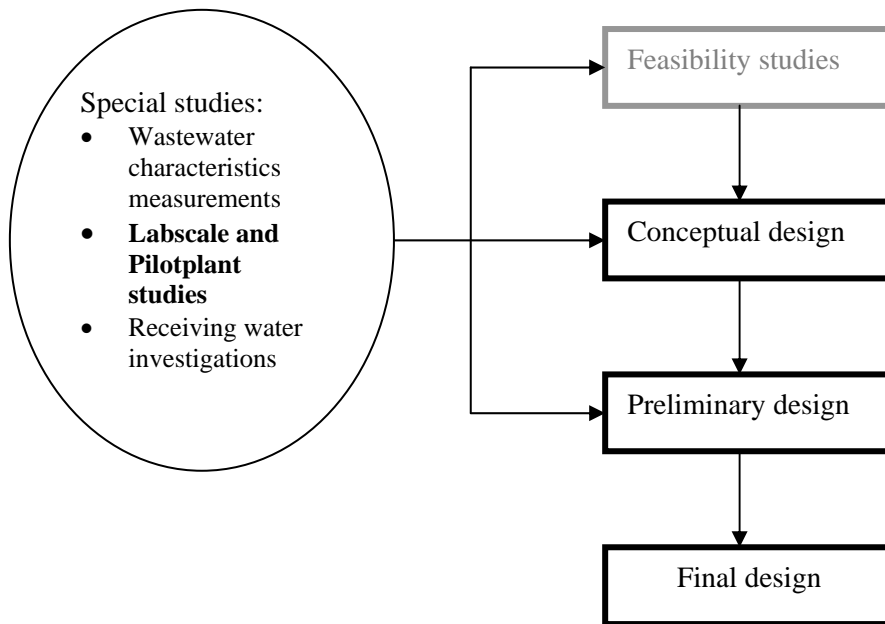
Special studies:
- Wastewater characteristics measurements
- **Labscale and Pilotplant studies**
- Receiving water investigations

Feasibility studies

Conceptual design

Preliminary design

Final design